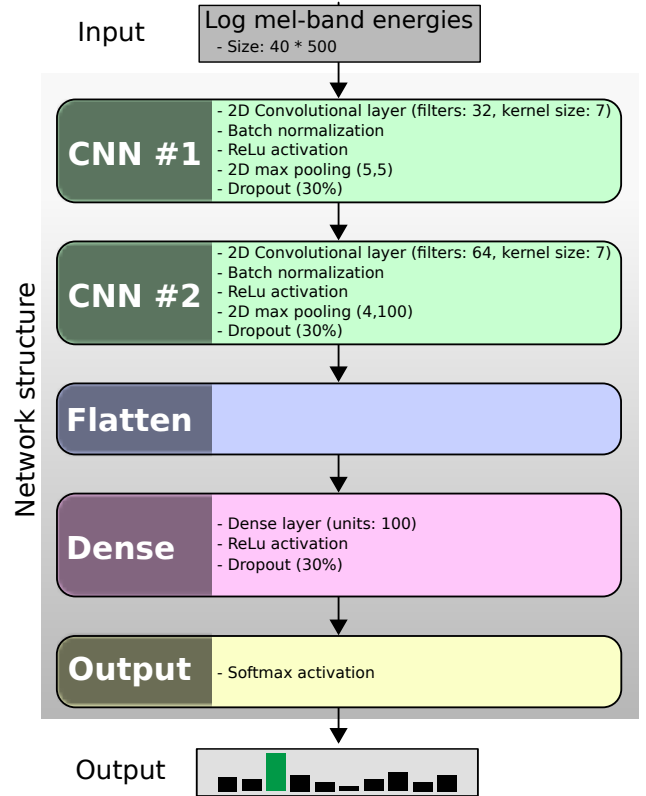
Input

Log mel-band energies
- Size: 40 * 500

Network structure

CNN #1
- 2D Convolutional layer (filters: 32, kernel size: 7)
- Batch normalization
- ReLu activation
- 2D max pooling (5,5)
- Dropout (30%)

CNN #2
- 2D Convolutional layer (filters: 64, kernel size: 7)
- Batch normalization
- ReLu activation
- 2D max pooling (4,100)
- Dropout (30%)

Flatten

Dense
- Dense layer (units: 100)
- ReLu activation
- Dropout (30%)

Output
- Softmax activation

Output